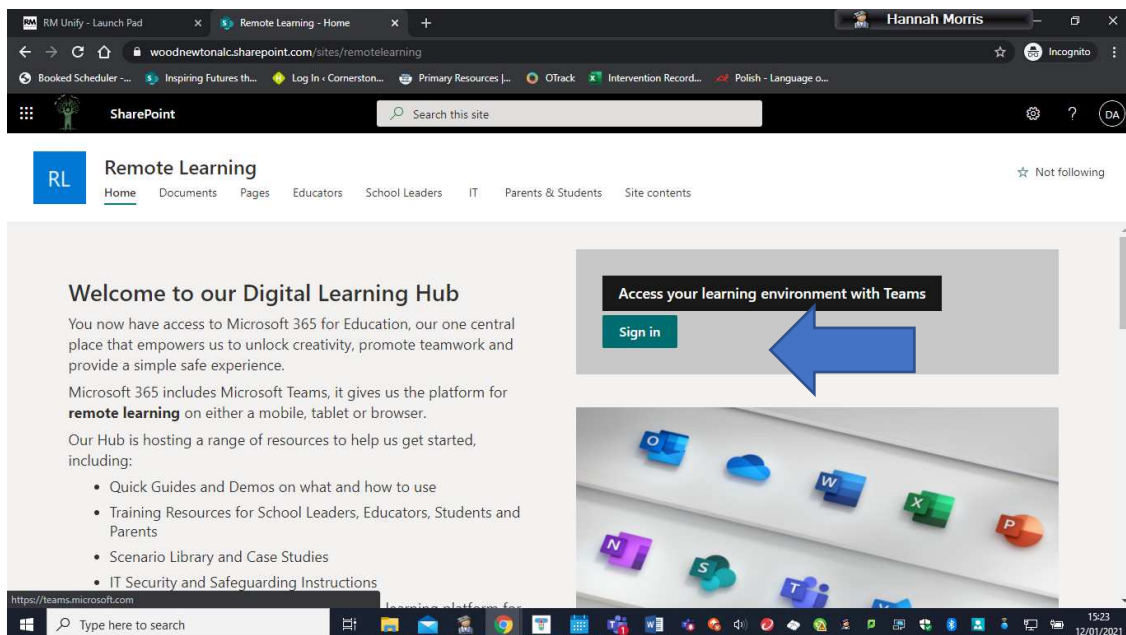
RM Unify - Launch Pad ×
Remote Learning - Home ×
+
Hannah Morris
woodnewtonalc.sharepoint.com/sites/remotelearning
Incognito
Booked Scheduler -... Inspiring Futures th... Log In ‹ Cornerston... Primary Resources |... OTrack Intervention Record... Polish - Language o...

SharePoint
Search this site
DA

RL
Remote Learning
Home Documents Pages Educators School Leaders IT Parents & Students Site contents
Not following

Welcome to our Digital Learning Hub

You now have access to Microsoft 365 for Education, our one central place that empowers us to unlock creativity, promote teamwork and provide a simple safe experience.

Microsoft 365 includes Microsoft Teams, it gives us the platform for **remote learning** on either a mobile, tablet or browser.

Our Hub is hosting a range of resources to help us get started, including:

- Quick Guides and Demos on what and how to use
- Training Resources for School Leaders, Educators, Students and Parents
- Scenario Library and Case Studies
- IT Security and Safeguarding Instructions

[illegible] learning platform for

Access your learning environment with Teams
Sign in

https://teams.microsoft.com
Type here to search
15:23
12/01/2021